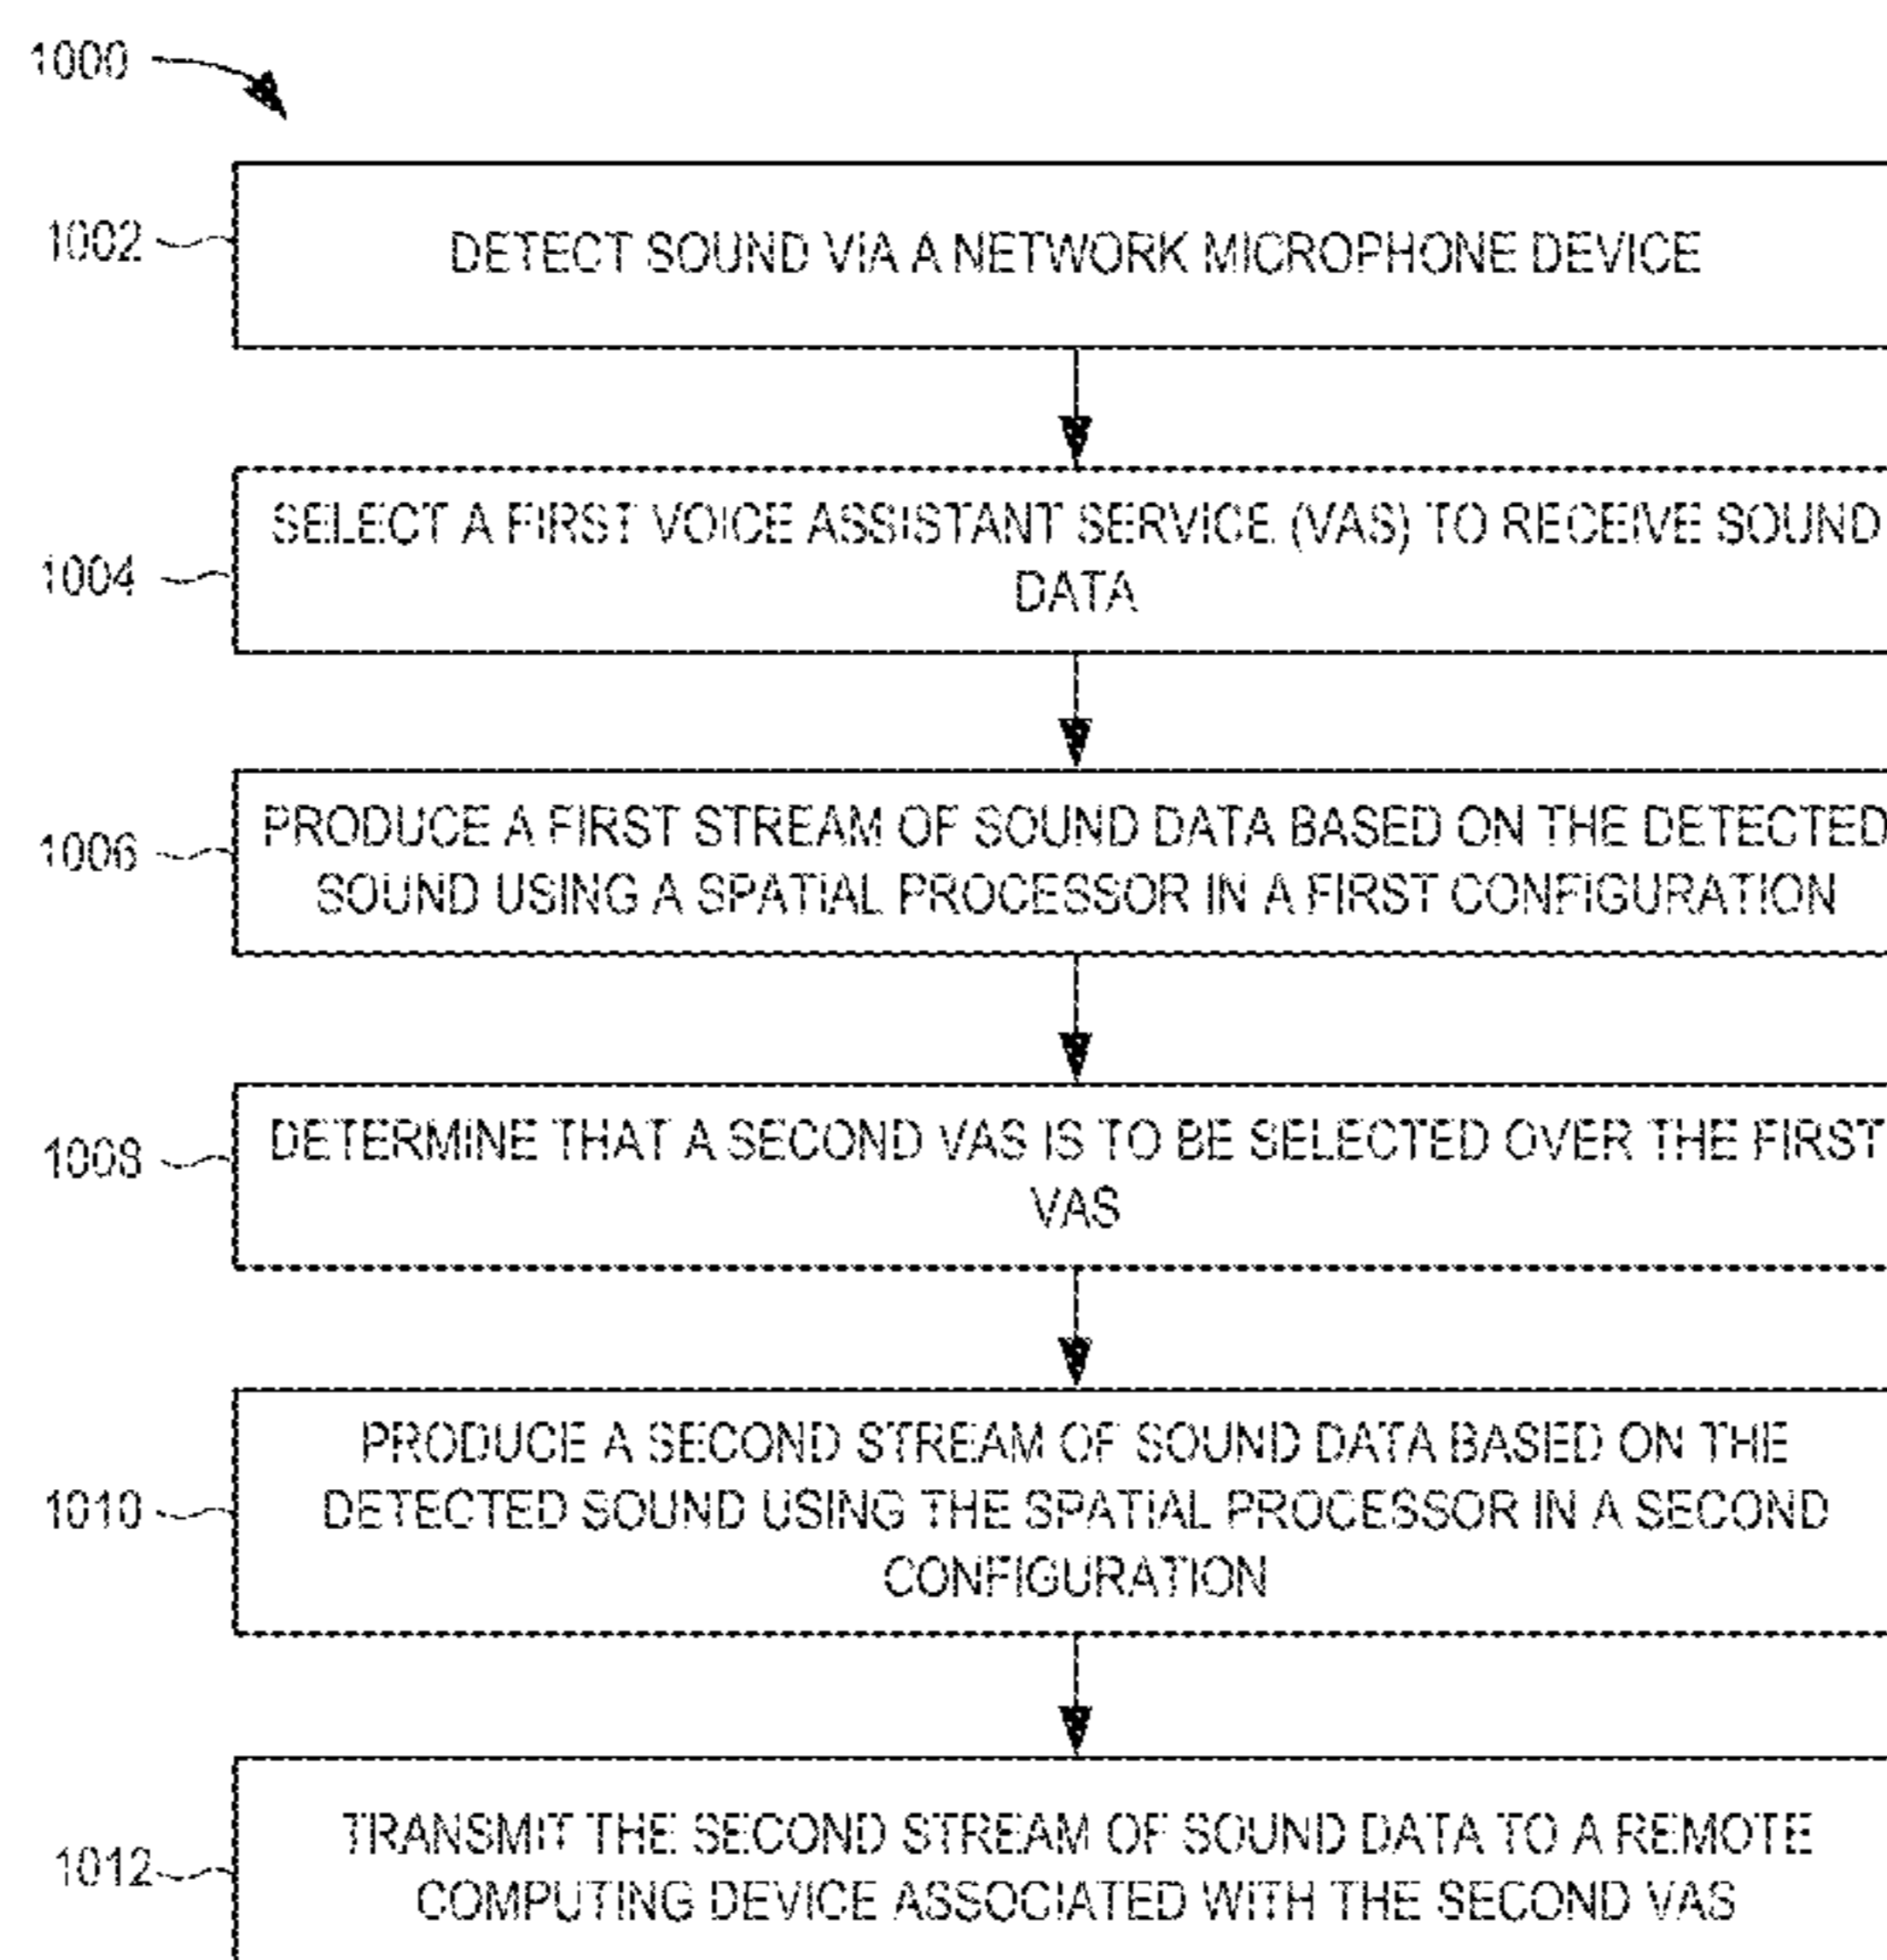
1000

1002 DETECT SOUND VIA A NETWORK MICROPHONE DEVICE

1004 SELECT A FIRST VOICE ASSISTANT SERVICE (VAS) TO RECEIVE SOUND DATA

1006 PRODUCE A FIRST STREAM OF SOUND DATA BASED ON THE DETECTED SOUND USING A SPATIAL PROCESSOR IN A FIRST CONFIGURATION

1008 DETERMINE THAT A SECOND VAS IS TO BE SELECTED OVER THE FIRST VAS

1010 PRODUCE A SECOND STREAM OF SOUND DATA BASED ON THE DETECTED SOUND USING THE SPATIAL PROCESSOR IN A SECOND CONFIGURATION

1012 TRANSMIT THE SECOND STREAM OF SOUND DATA TO A REMOTE COMPUTING DEVICE ASSOCIATED WITH THE SECOND VAS